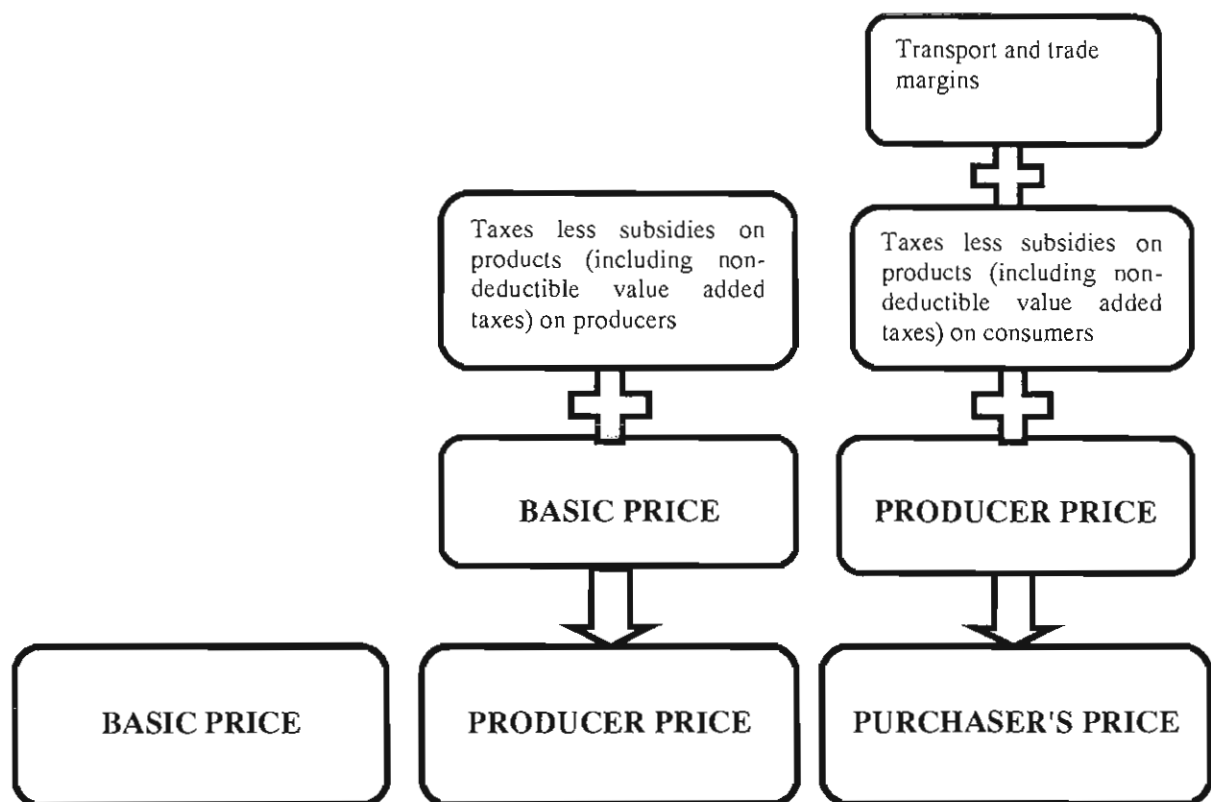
Transport and trade margins

Taxes less subsidies on products (including non-deductible value added taxes) on producers

Taxes less subsidies on products (including non-deductible value added taxes) on consumers

BASIC PRICE

PRODUCER PRICE

BASIC PRICE

PRODUCER PRICE

PURCHASER'S PRICE